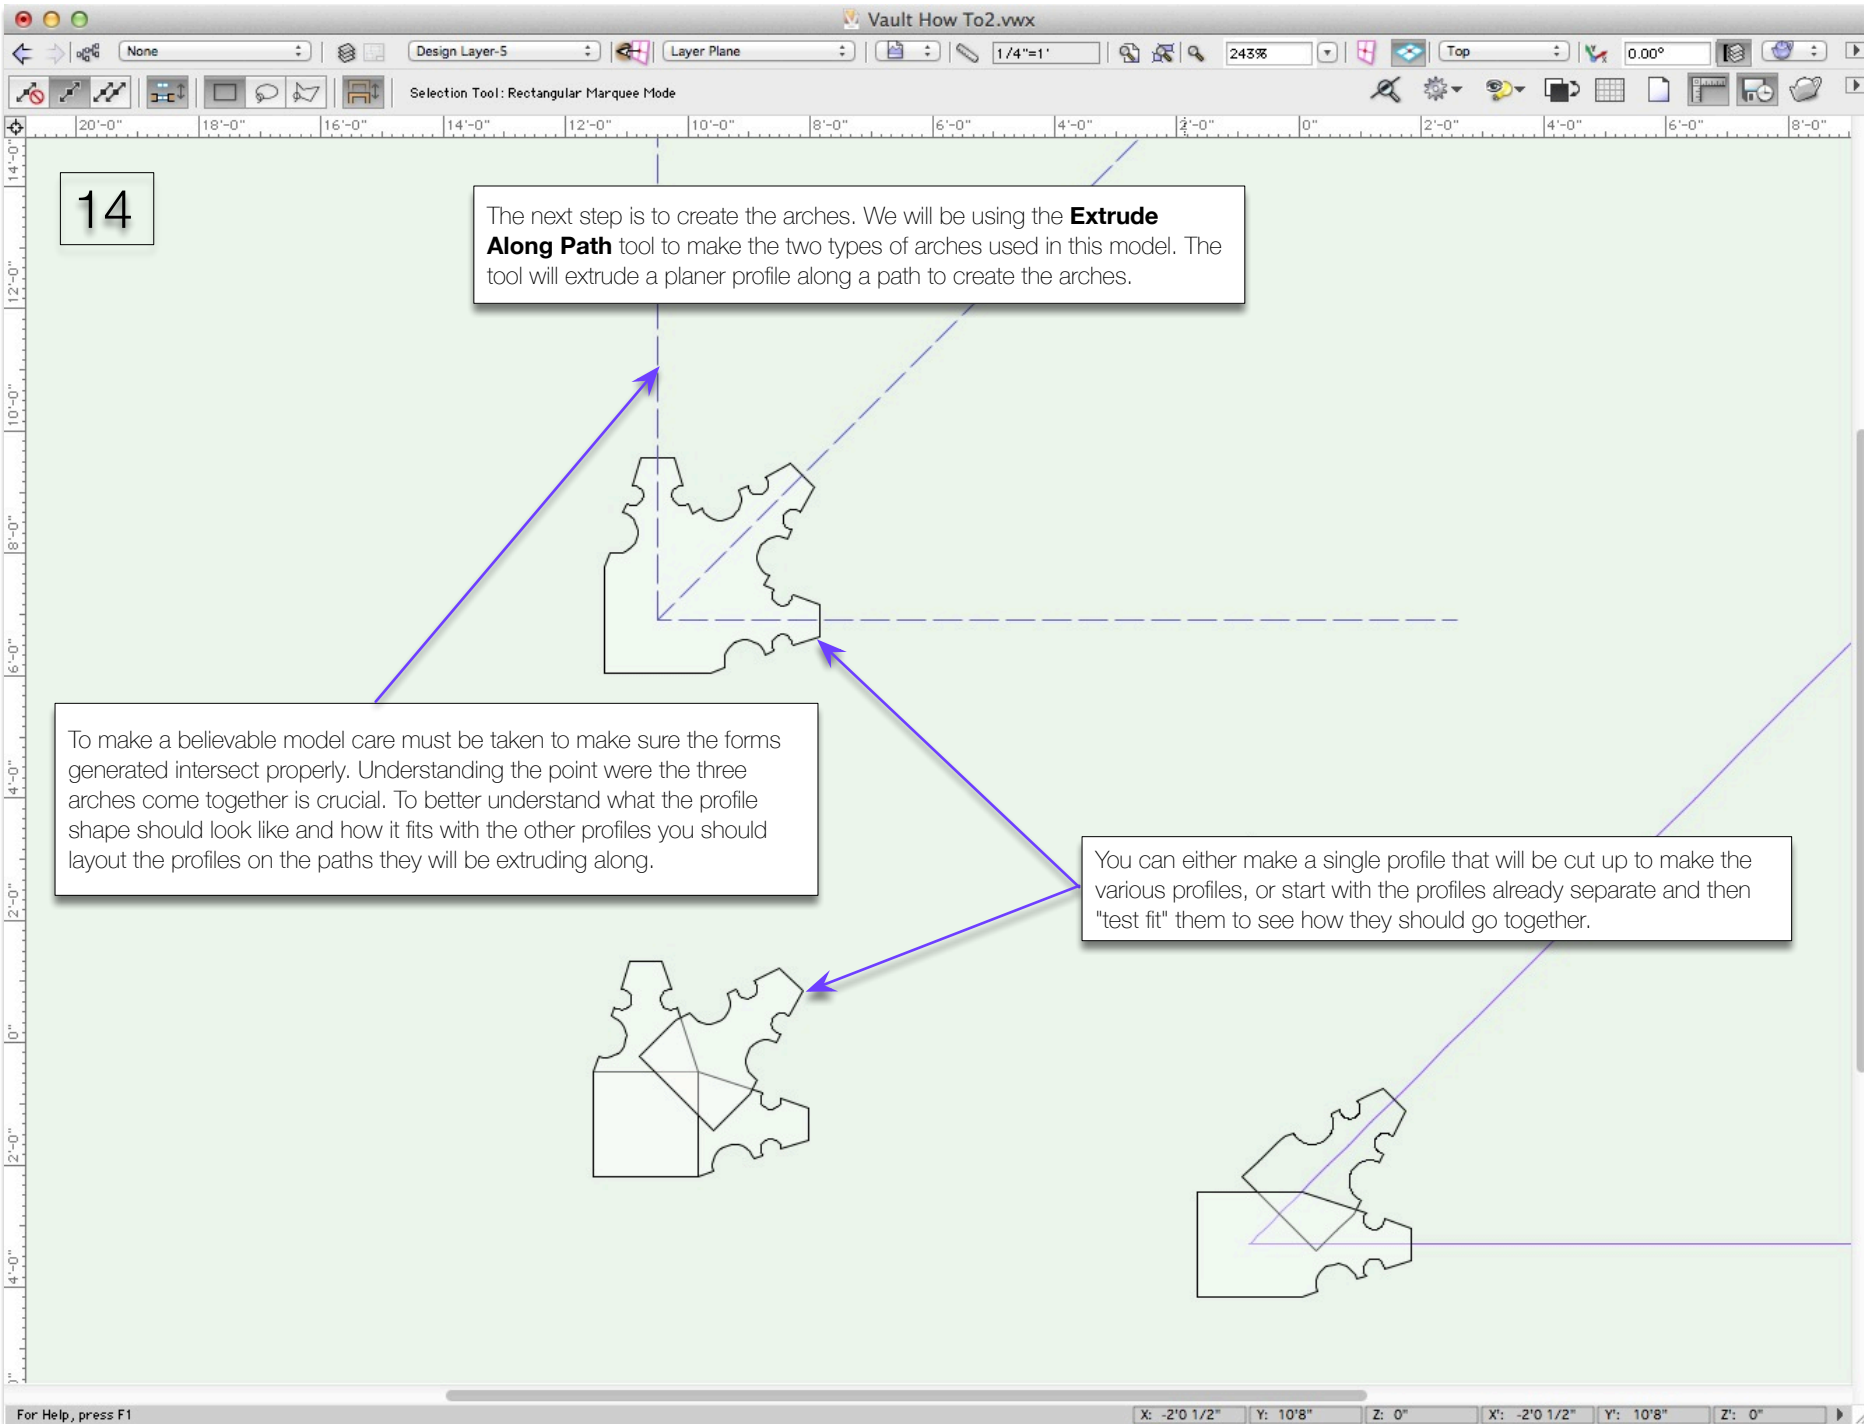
Vault How To2.vwx

None

Design Layer-5

Layer Plane

1/4"=1'

243%

Top

0.00°

Selection Tool: Rectangular Marquee Mode

20'-0" 18'-0" 16'-0" 14'-0" 12'-0" 10'-0" 8'-0" 6'-0" 4'-0" 2'-0" 0" 2'-0" 4'-0" 6'-0" 8'-0"

14'-0" 12'-0" 10'-0" 8'-0" 6'-0" 4'-0" 2'-0" 0" 2'-0" 4'-0"

14

The next step is to create the arches. We will be using the **Extrude Along Path** tool to make the two types of arches used in this model. The tool will extrude a planer profile along a path to create the arches.

To make a believable model care must be taken to make sure the forms generated intersect properly. Understanding the point were the three arches come together is crucial. To better understand what the profile shape should look like and how it fits with the other profiles you should layout the profiles on the paths they will be extruding along.

You can either make a single profile that will be cut up to make the various profiles, or start with the profiles already separate and then "test fit" them to see how they should go together.

For Help, press F1

X: -2'0 1/2" Y: 10'8" Z: 0" X': -2'0 1/2" Y': 10'8" Z': 0"